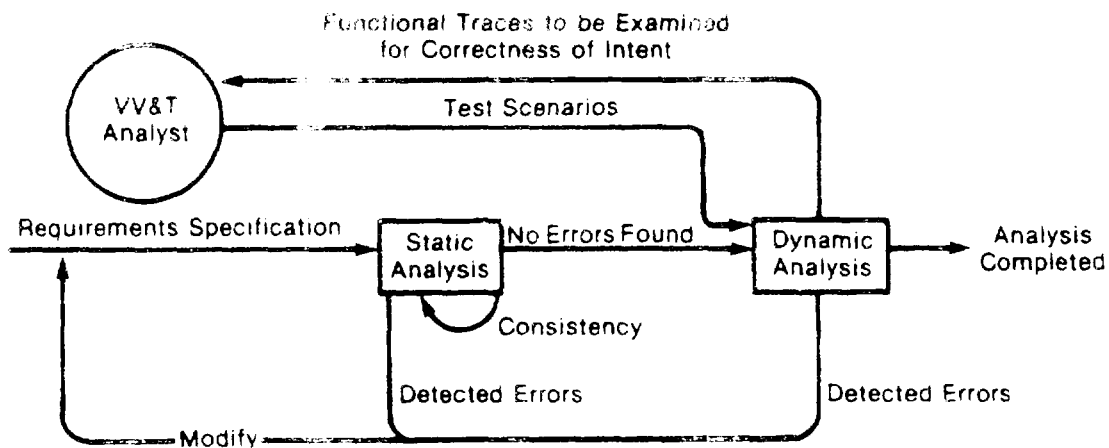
Functional Traces to be Examined for Correctness of Intent

VV&T Analyst

Test Scenarios

Requirements Specification

Static Analysis

No Errors Found

Dynamic Analysis

Analysis Completed

Consistency

Detected Errors

Detected Errors

Modify